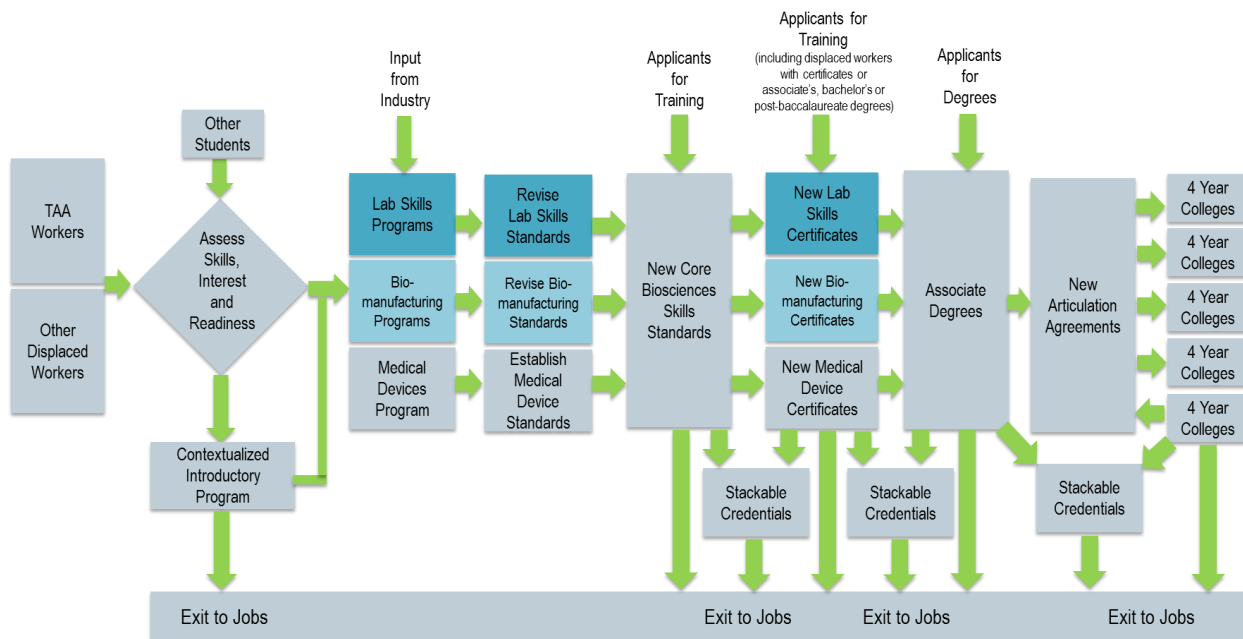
TAA Workers

Other Displaced Workers

Other Students

Assess Skills, Interest and Readiness

Contextualized Introductory Program

Input from Industry

Lab Skills Programs

Bio-manufacturing Programs

Medical Devices Program

Revise Lab Skills Standards

Revise Bio-manufacturing Standards

Establish Medical Device Standards

Applicants for Training

New Core Biosciences Skills Standards

Applicants for Training
(including displaced workers with certificates or associate's, bachelor's or post-baccalaureate degrees)

New Lab Skills Certificates

New Bio-manufacturing Certificates

New Medical Device Certificates

Applicants for Degrees

Associate Degrees

New Articulation Agreements

4 Year Colleges

4 Year Colleges

4 Year Colleges

4 Year Colleges

4 Year Colleges

Stackable Credentials

Stackable Credentials

Stackable Credentials

Exit to Jobs

Exit to Jobs

Exit to Jobs

Exit to Jobs